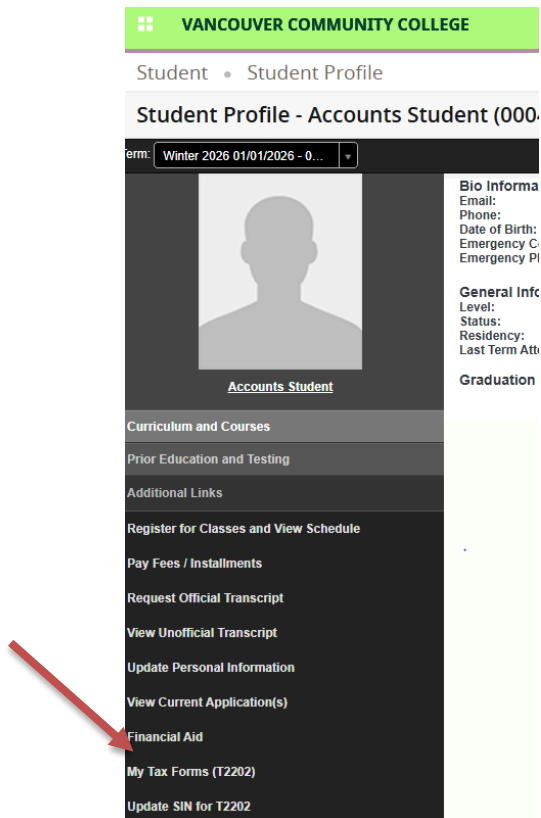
VANCOUVER COMMUNITY COLLEGE

Student • Student Profile

Student Profile - Accounts Student (000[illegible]

Term: Winter 2026 01/01/2026 - 0...

Accounts Student

Bio Informa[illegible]
Email:
Phone:
Date of Birth:
Emergency C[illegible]
Emergency P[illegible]

General Info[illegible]
Level:
Status:
Residency:
Last Term Att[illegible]

Graduation

Curriculum and Courses

Prior Education and Testing

Additional Links

Register for Classes and View Schedule

Pay Fees / Installments

Request Official Transcript

View Unofficial Transcript

Update Personal Information

View Current Application(s)

Financial Aid

My Tax Forms (T2202)

Update SIN for T2202